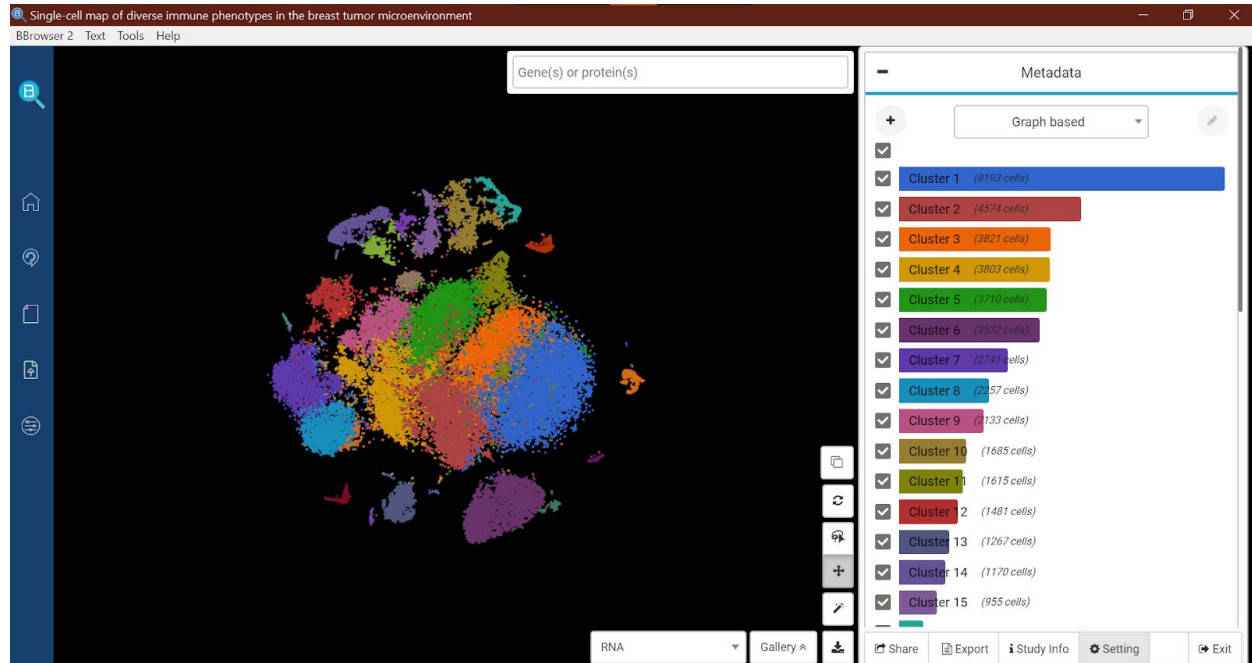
Single-cell map of diverse immune phenotypes in the breast tumor microenvironment

BBrowser 2 Text Tools Help

Gene(s) or protein(s)

Metadata

Graph based

Cluster 1 (8193 cells)
Cluster 2 (4574 cells)
Cluster 3 (3821 cells)
Cluster 4 (3803 cells)
Cluster 5 (3710 cells)
Cluster 6 (3532 cells)
Cluster 7 (2741 cells)
Cluster 8 (2257 cells)
Cluster 9 (2133 cells)
Cluster 10 (1685 cells)
Cluster 11 (1615 cells)
Cluster 12 (1481 cells)
Cluster 13 (1267 cells)
Cluster 14 (1170 cells)
Cluster 15 (955 cells)

RNA

Gallery

Share Export Study Info Setting Exit